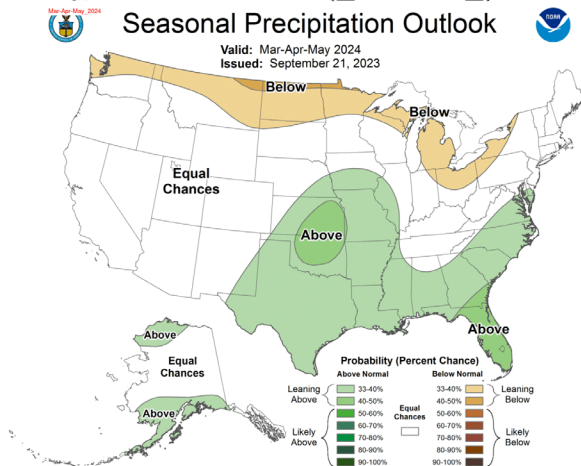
Mar-Apr-May_2024

Seasonal Precipitation Outlook

Valid: Mar-Apr-May 2024
Issued: September 21, 2023

NOAA

Below

Below

Equal Chances

Above

Above

Above

Equal Chances

Above

Probability (Percent Chance)

Above Normal

Leaning Above
33-40%
40-50%

Likely Above
50-60%
60-70%
70-80%
80-90%
90-100%

Equal Chances

Below Normal

33-40%
40-50%
Leaning Below

50-60%
60-70%
70-80%
80-90%
90-100%
Likely Below